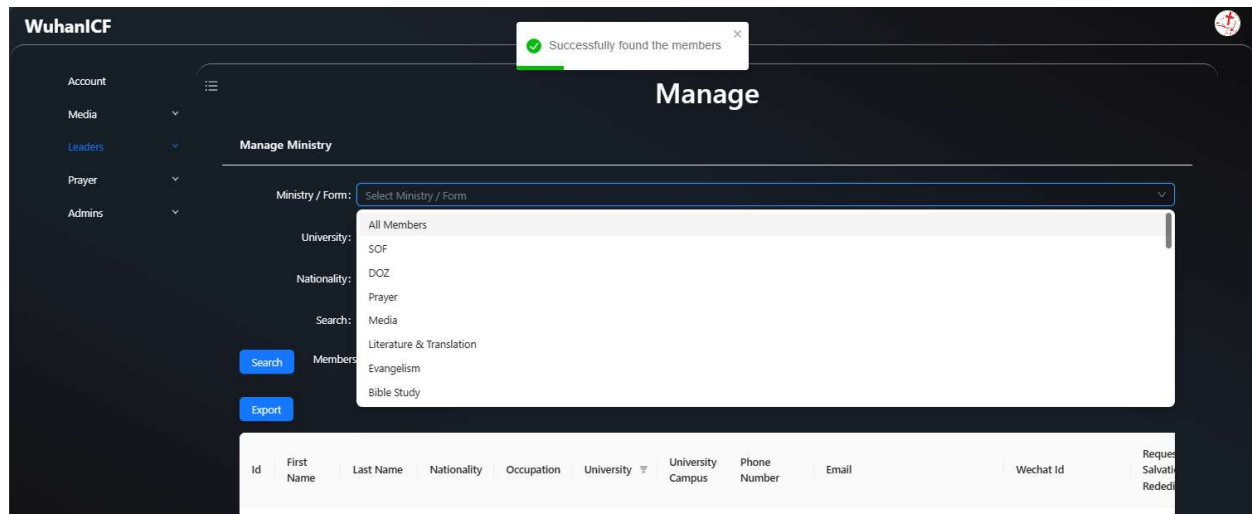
WuhanICF

Successfully found the members

Account
Media
Leaders
Prayer
Admins

Manage

Manage Ministry

Ministry / Form: Select Ministry / Form

All Members
SOF
DOZ
Prayer
Media
Literature & Translation
Evangelism
Bible Study

University:

Nationality:

Search:

Search

Members

Export

| Id | First Name | Last Name | Nationality | Occupation | University | University Campus | Phone Number | Email | Wechat Id | Reques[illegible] Salvati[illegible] Rededi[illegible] |
|---|---|---|---|---|---|---|---|---|---|---|